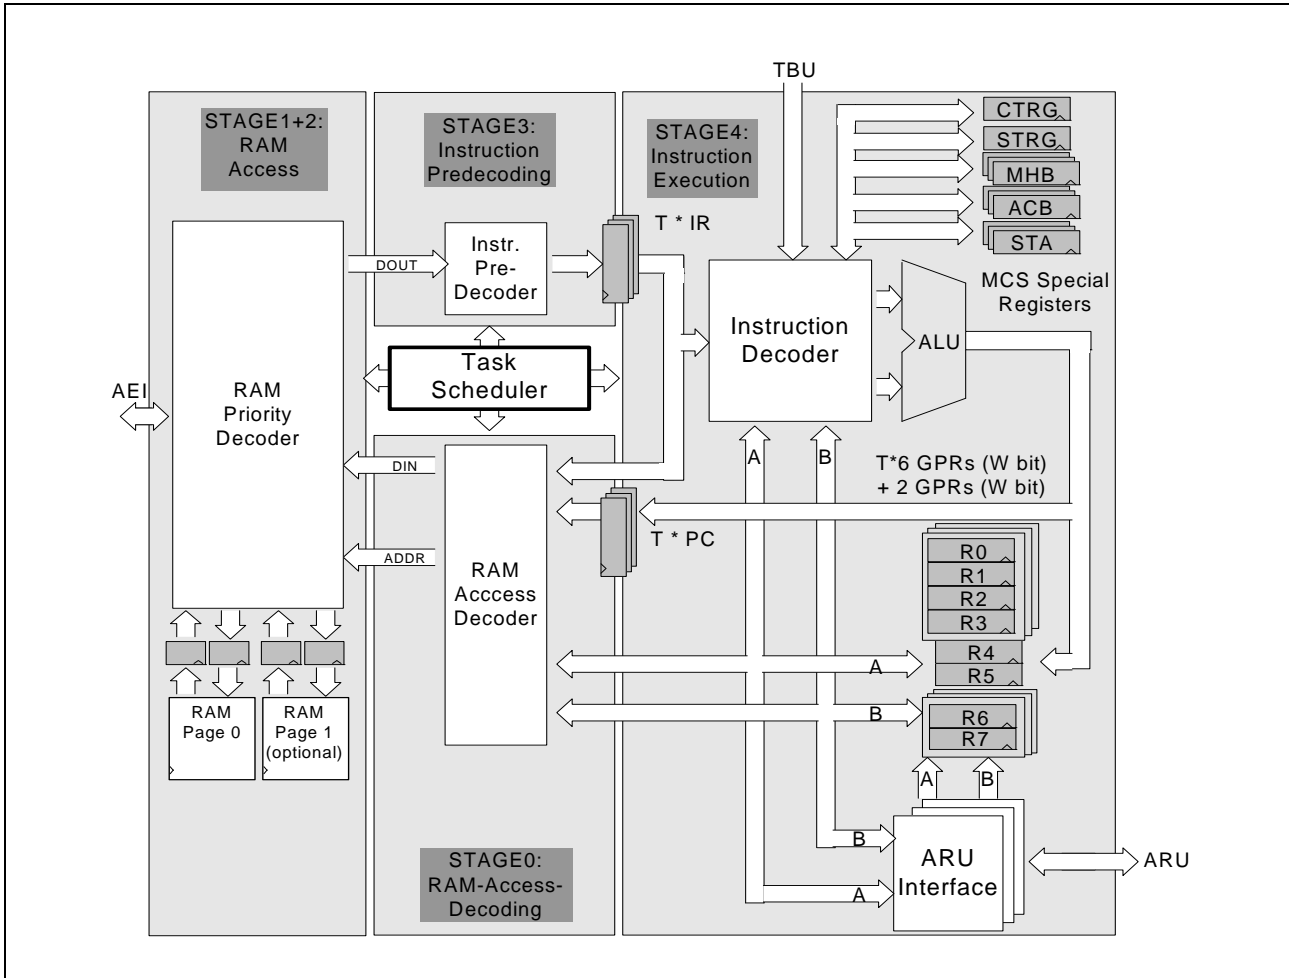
STAGE1+2:
RAM
Access

STAGE3:
Instruction
Predecoding

STAGE4:
Instruction
Execution

TBU

CTRG
STRG
MHB
ACB
STA

MCS Special
Registers

T * IR

DOUT

Instr.
Pre-
Decoder

Instruction
Decoder

ALU

AEI

RAM
Priority
Decoder

Task
Scheduler

DIN

A

B

T*6 GPRs (W bit)
+ 2 GPRs (W bit)

T * PC

ADDR

RAM
Acccess
Decoder

R0
R1
R2
R3
R4
R5

A

B

R6
R7

A
B

RAM
Page 0

RAM
Page 1
(optional)

B

A

ARU
Interface

ARU

STAGE0:
RAM-Access-
Decoding